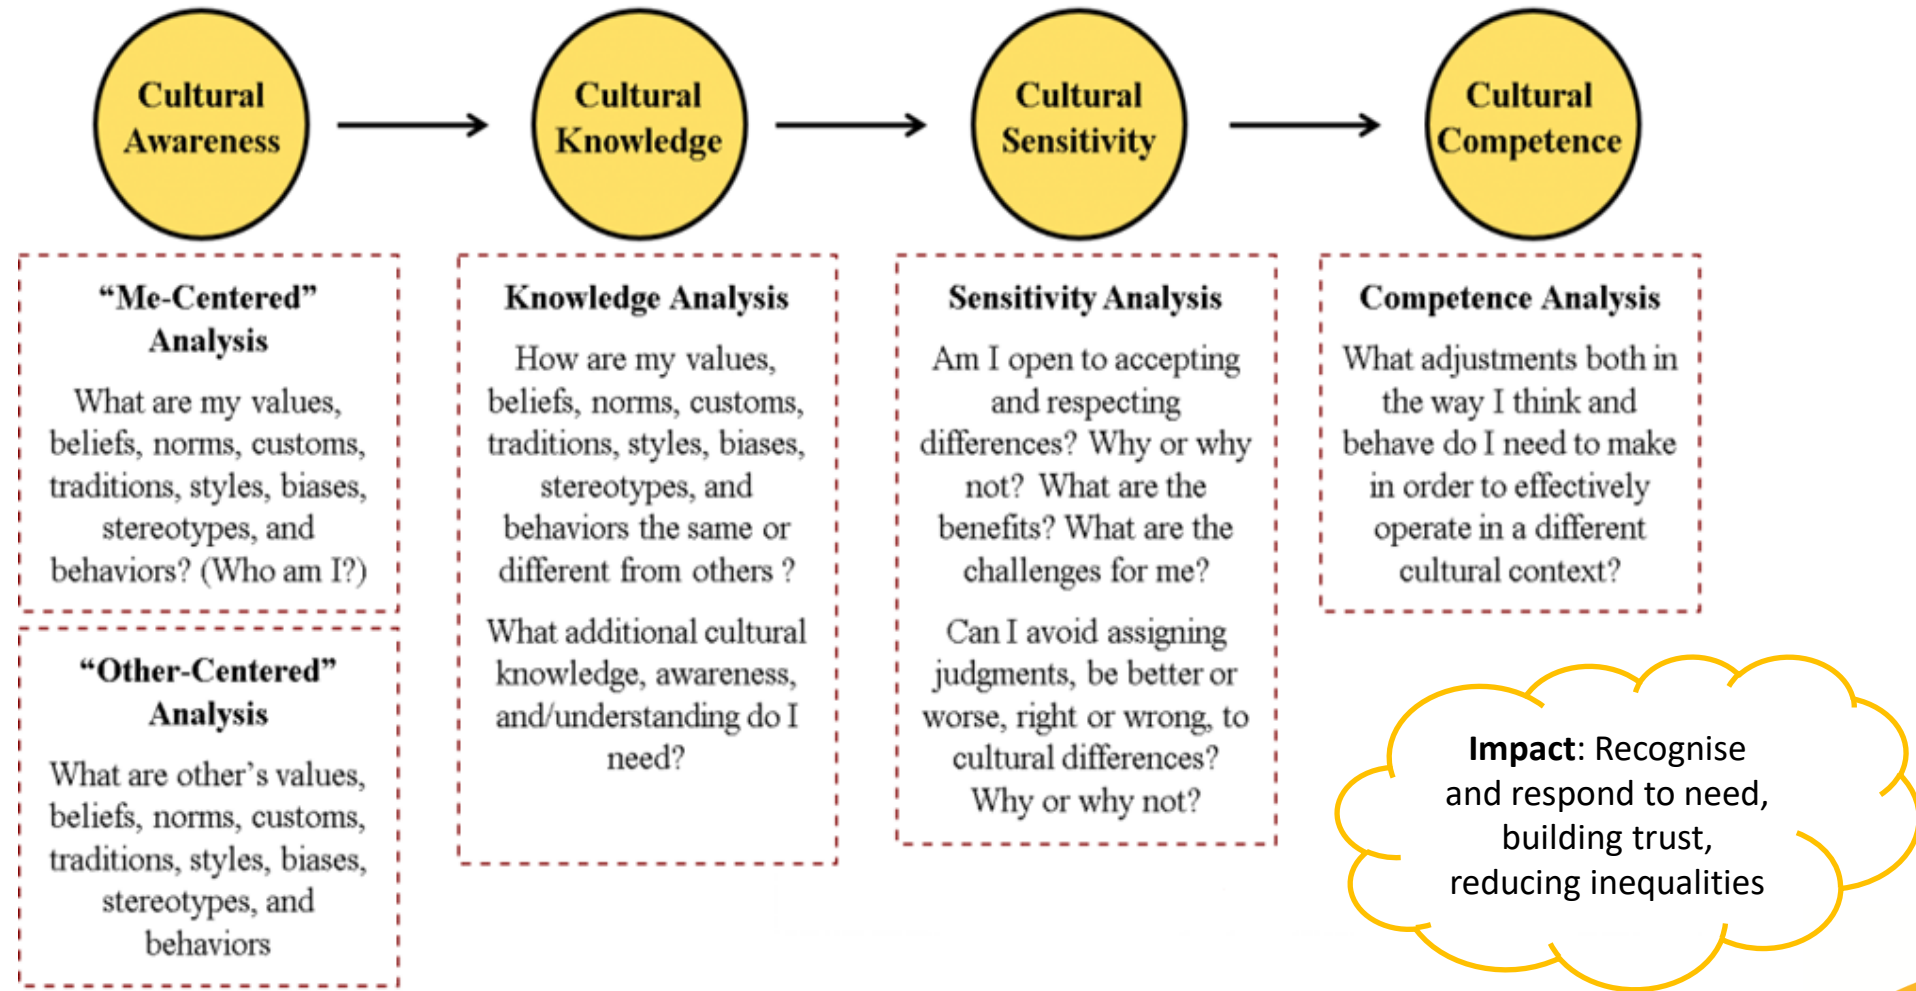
Cultural Awareness

Cultural Knowledge

Cultural Sensitivity

Cultural Competence

"Me-Centered" Analysis

What are my values, beliefs, norms, customs, traditions, styles, biases, stereotypes, and behaviors? (Who am I?)

"Other-Centered" Analysis

What are other's values, beliefs, norms, customs, traditions, styles, biases, stereotypes, and behaviors

Knowledge Analysis

How are my values, beliefs, norms, customs, traditions, styles, biases, stereotypes, and behaviors the same or different from others ?

What additional cultural knowledge, awareness, and/understanding do I need?

Sensitivity Analysis

Am I open to accepting and respecting differences? Why or why not? What are the benefits? What are the challenges for me?

Can I avoid assigning judgments, be better or worse, right or wrong, to cultural differences? Why or why not?

Competence Analysis

What adjustments both in the way I think and behave do I need to make in order to effectively operate in a different cultural context?

**Impact**: Recognise and respond to need, building trust, reducing inequalities